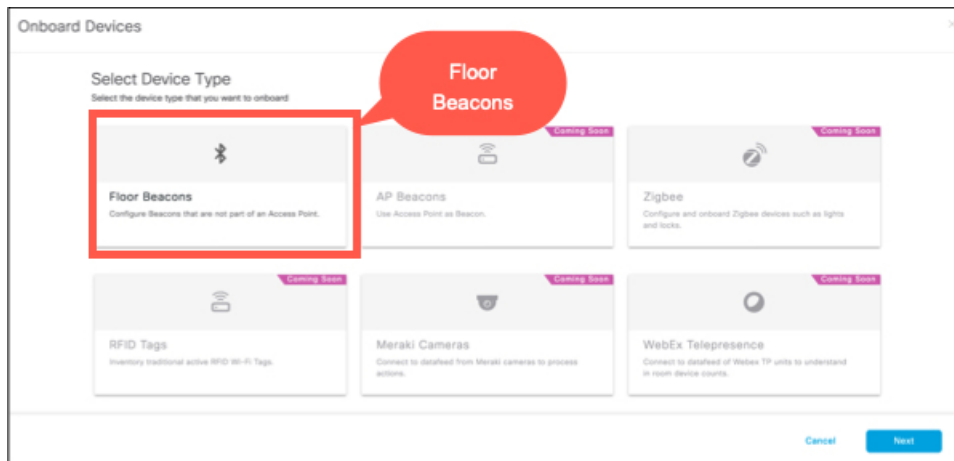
Onboard Devices

Select Device Type
Select the device type that you want to onboard

Floor Beacons

Floor Beacons
Configure Beacons that are not part of an Access Point.

Coming Soon
AP Beacons
Use Access Point as Beacon.

Coming Soon
Zigbee
Configure and onboard Zigbee devices such as lights and locks.

Coming Soon
RFID Tags
Inventory traditional active RFID Wi-Fi Tags.

Coming Soon
Meraki Cameras
Connect to datafeed from Meraki cameras to process actions.

Coming Soon
WebEx Telepresence
Connect to datafeed of Webex TP units to understand in room device counts.

Cancel
Next